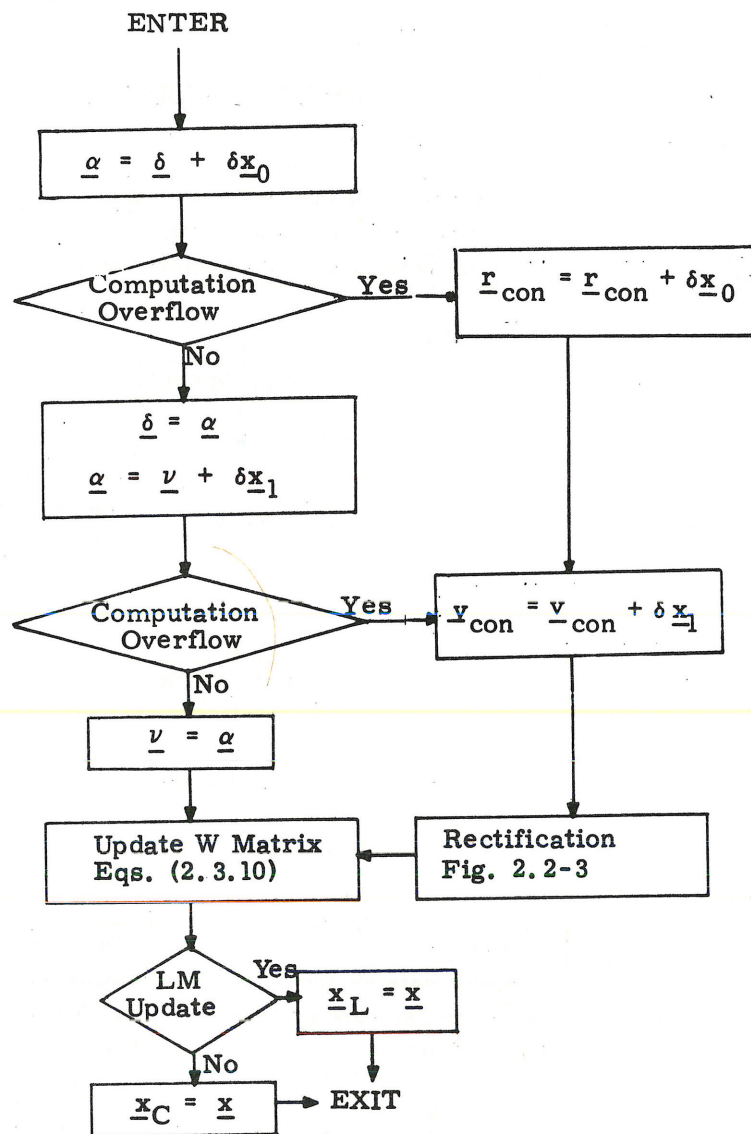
ENTER

$\underline{\alpha} = \underline{\delta} + \delta\underline{x}_0$

Computation Overflow

Yes

$\underline{r}_{con} = \underline{r}_{con} + \delta\underline{x}_0$

No

$\underline{\delta} = \underline{\alpha}$

$\underline{\alpha} = \underline{\nu} + \delta\underline{x}_1$

Computation Overflow

Yes

$\underline{v}_{con} = \underline{v}_{con} + \delta\underline{x}_1$

No

$\underline{\nu} = \underline{\alpha}$

Update W Matrix Eqs. (2.3.10)

Rectification Fig. 2.2-3

LM Update

Yes

$\underline{x}_L = \underline{x}$

No

$\underline{x}_C = \underline{x}$

EXIT